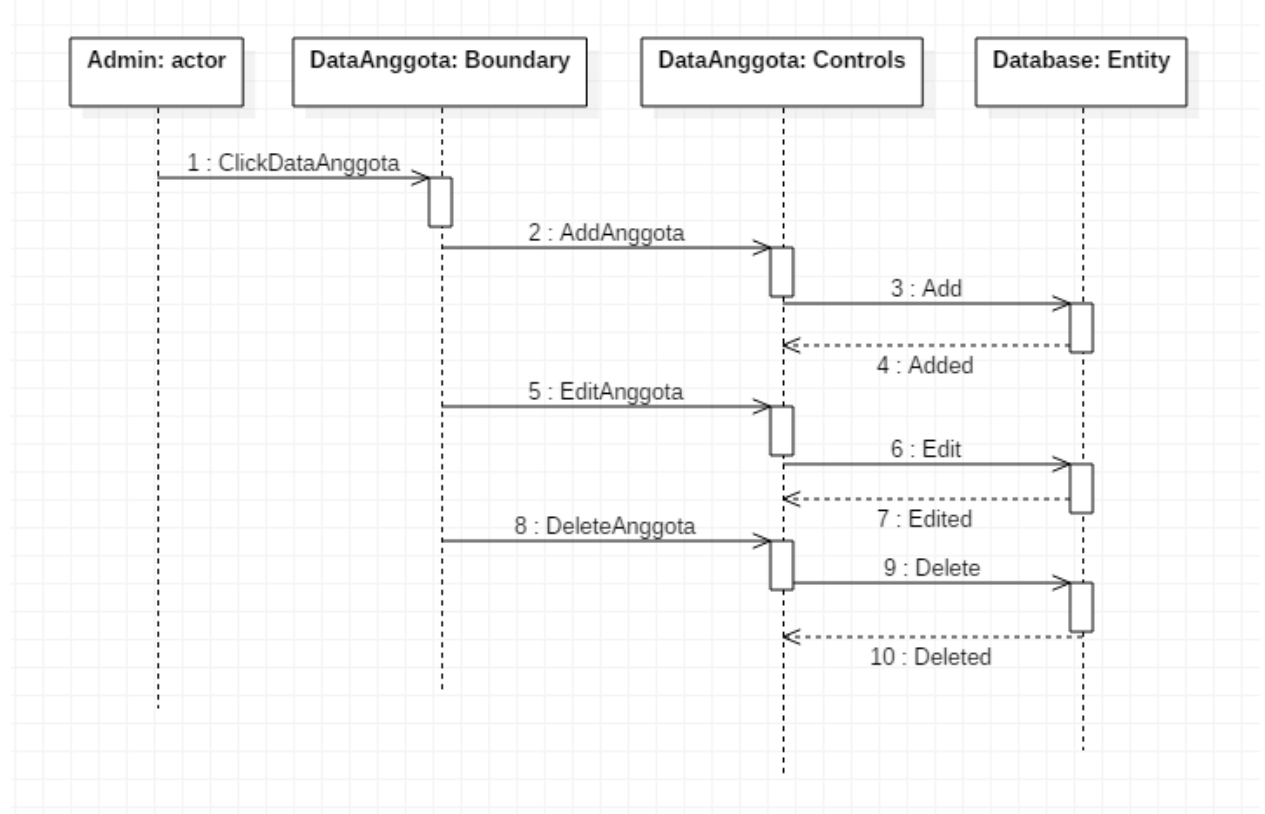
Admin: actor

DataAnggota: Boundary

DataAnggota: Controls

Database: Entity

1 : ClickDataAnggota

2 : AddAnggota

3 : Add

4 : Added

5 : EditAnggota

6 : Edit

7 : Edited

8 : DeleteAnggota

9 : Delete

10 : Deleted